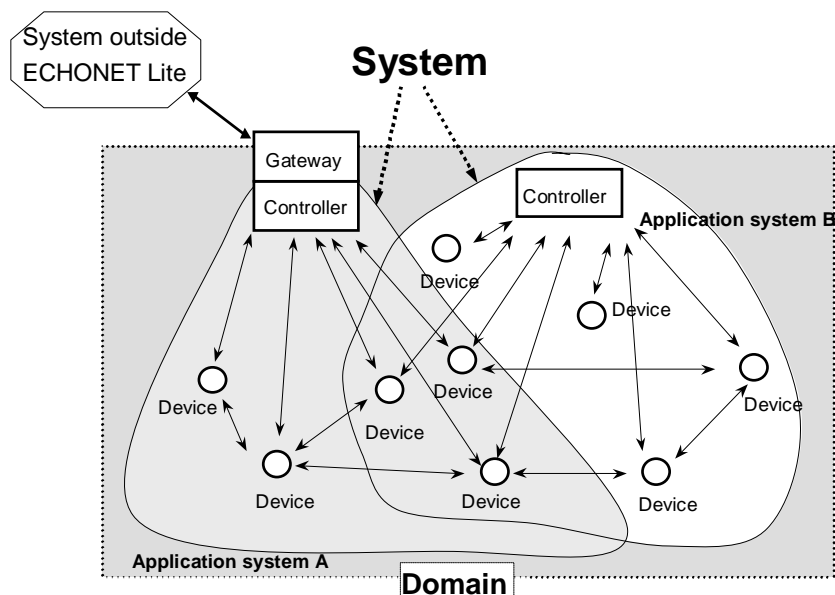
System outside ECHONET Lite

System

Gateway

Controller

Controller

Application system B

Device

Device

Device

Device

Device

Device

Device

Device

Device

Device

Device

Application system A

Domain